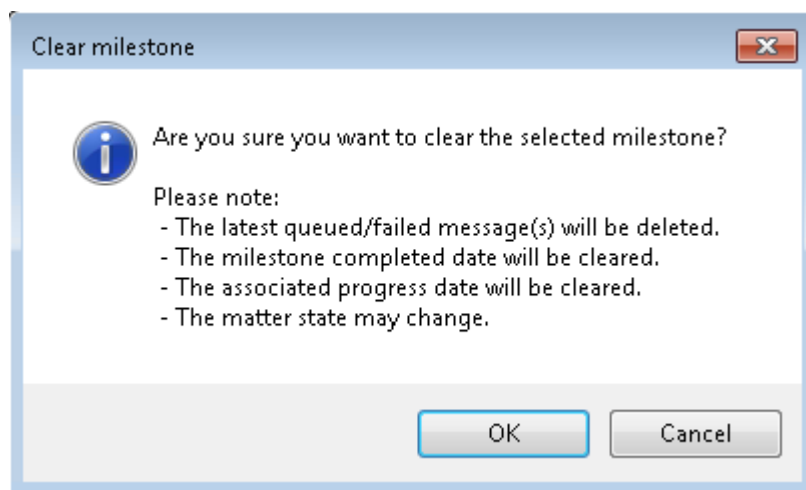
Clear milestone

Are you sure you want to clear the selected milestone?

Please note:
- The latest queued/failed message(s) will be deleted.
- The milestone completed date will be cleared.
- The associated progress date will be cleared.
- The matter state may change.

OK

Cancel